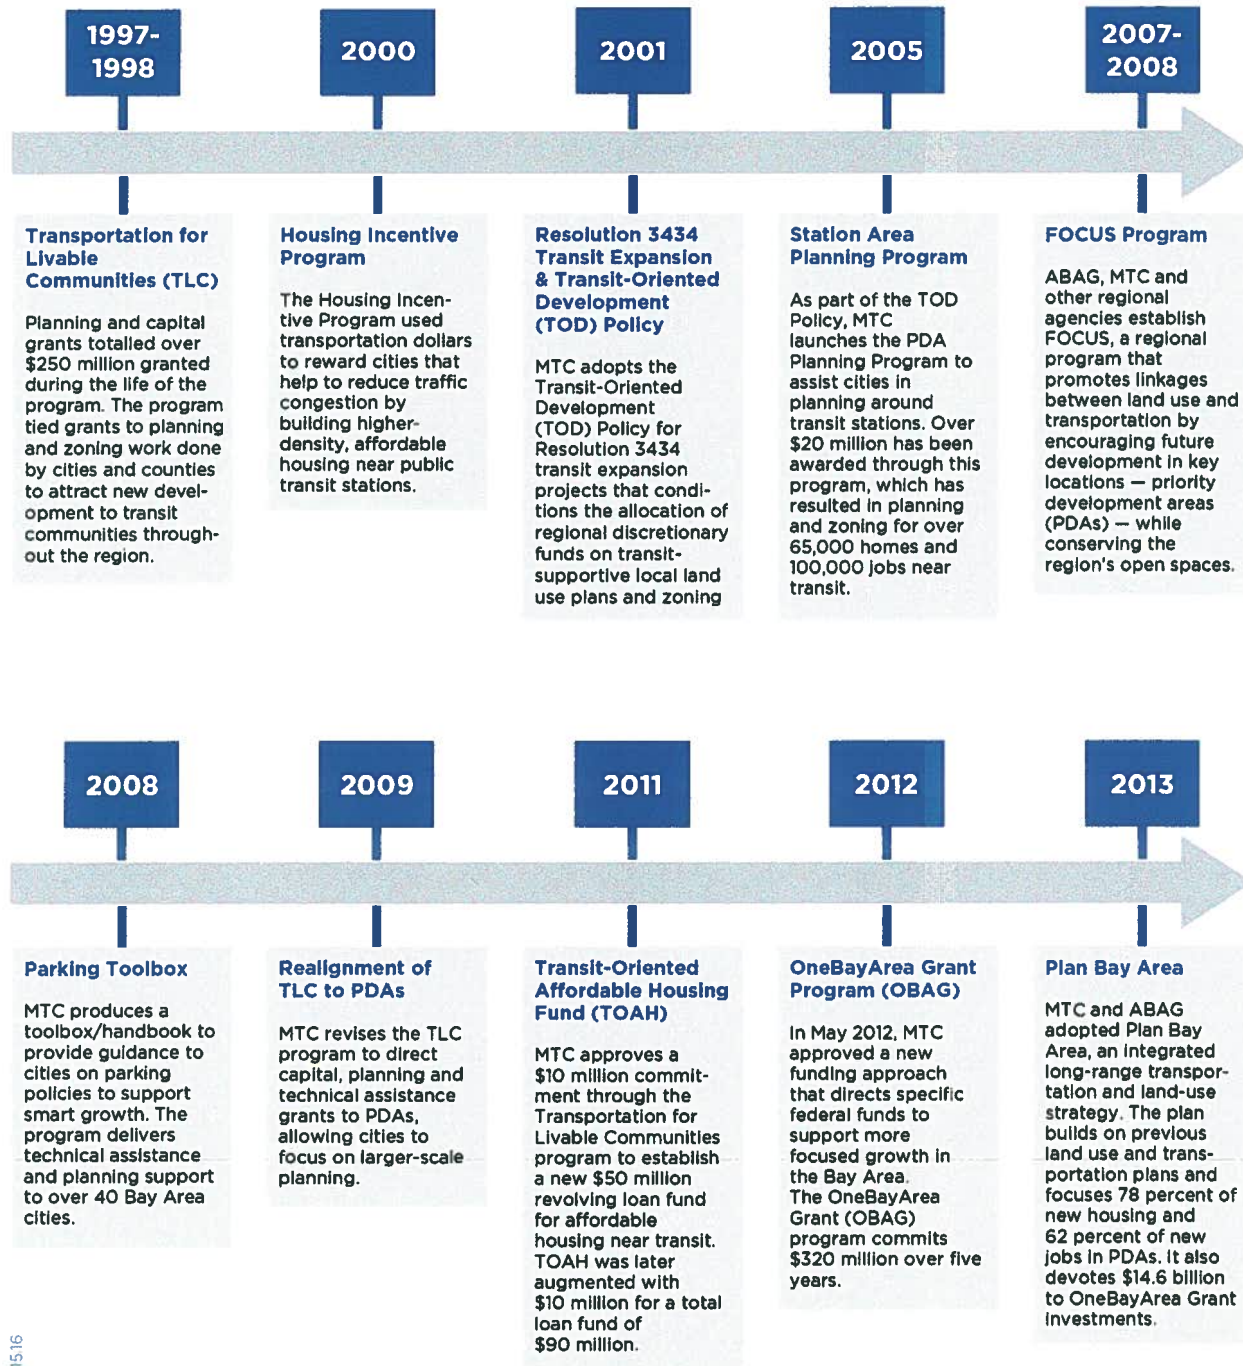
1997-1998

2000

2001

2005

2007-2008

Transportation for Livable Communities (TLC)

Planning and capital grants totalled over $250 million granted during the life of the program. The program tied grants to planning and zoning work done by cities and counties to attract new development to transit communities throughout the region.

Housing Incentive Program

The Housing Incentive Program used transportation dollars to reward cities that help to reduce traffic congestion by building higher-density, affordable housing near public transit stations.

Resolution 3434 Transit Expansion & Transit-Oriented Development (TOD) Policy

MTC adopts the Transit-Oriented Development (TOD) Policy for Resolution 3434 transit expansion projects that conditions the allocation of regional discretionary funds on transit-supportive local land use plans and zoning

Station Area Planning Program

As part of the TOD Policy, MTC launches the PDA Planning Program to assist cities in planning around transit stations. Over $20 million has been awarded through this program, which has resulted in planning and zoning for over 65,000 homes and 100,000 jobs near transit.

FOCUS Program

ABAG, MTC and other regional agencies establish FOCUS, a regional program that promotes linkages between land use and transportation by encouraging future development in key locations — priority development areas (PDAs) — while conserving the region's open spaces.

2008

2009

2011

2012

2013

Parking Toolbox

MTC produces a toolbox/handbook to provide guidance to cities on parking policies to support smart growth. The program delivers technical assistance and planning support to over 40 Bay Area cities.

Realignment of TLC to PDAs

MTC revises the TLC program to direct capital, planning and technical assistance grants to PDAs, allowing cities to focus on larger-scale planning.

Transit-Oriented Affordable Housing Fund (TOAH)

MTC approves a $10 million commitment through the Transportation for Livable Communities program to establish a new $50 million revolving loan fund for affordable housing near transit. TOAH was later augmented with $10 million for a total loan fund of $90 million.

OneBayArea Grant Program (OBAG)

In May 2012, MTC approved a new funding approach that directs specific federal funds to support more focused growth in the Bay Area. The OneBayArea Grant (OBAG) program commits $320 million over five years.

Plan Bay Area

MTC and ABAG adopted Plan Bay Area, an integrated long-range transportation and land-use strategy. The plan builds on previous land use and transportation plans and focuses 78 percent of new housing and 62 percent of new jobs in PDAs. It also devotes $14.6 billion to OneBayArea Grant investments.

1516